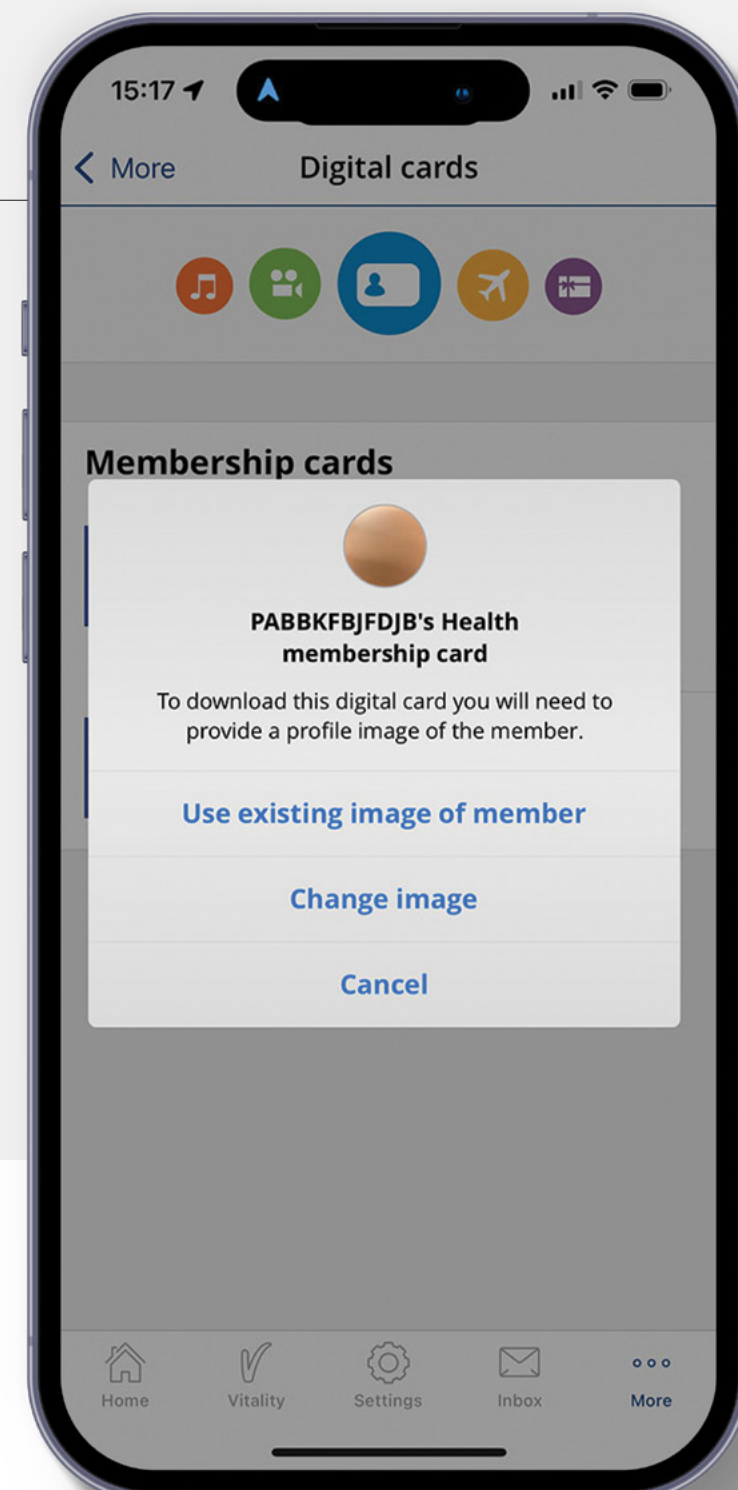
15:17

More

Digital cards

Membership cards

PABBKFBJFDJB's Health membership card

To download this digital card you will need to provide a profile image of the member.

Use existing image of member

Change image

Cancel

Home

Vitality

Settings

Inbox

More